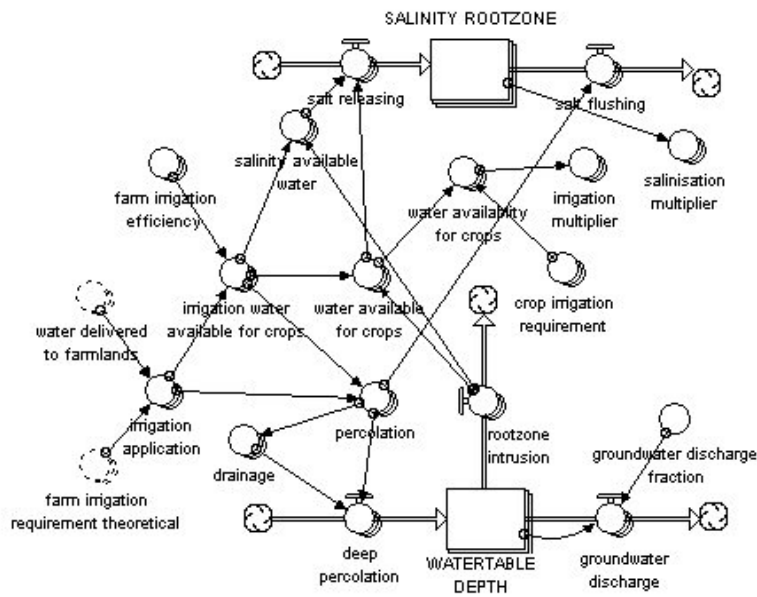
SALINITY ROOTZONE

salt releasing

salt flushing

salinisation multiplier

salinity available water

farm irrigation efficiency

water availability for crops

irrigation multiplier

irrigation water available for crops

water available for crops

crop irrigation requirement

water delivered to farmlands

irrigation application

percolation

rootzone intrusion

groundwater discharge fraction

drainage

farm irrigation requirement theoretical

deep percolation

WATERTABLE DEPTH

groundwater discharge